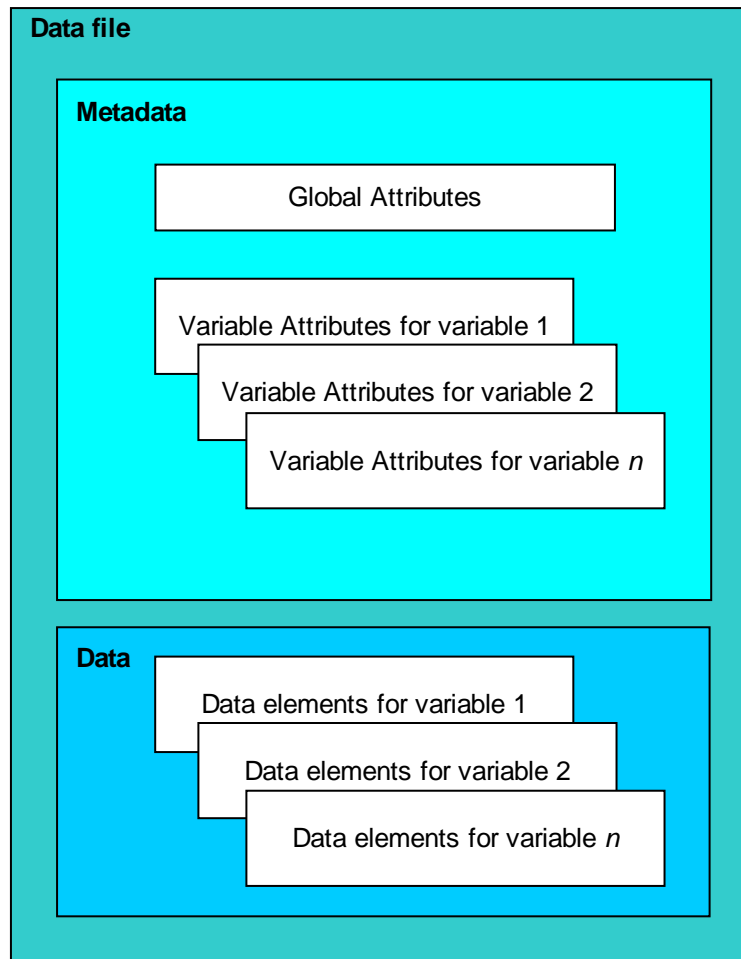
Data file

Metadata

Global Attributes

Variable Attributes for variable 1

Variable Attributes for variable 2

Variable Attributes for variable *n*

Data

Data elements for variable 1

Data elements for variable 2

Data elements for variable *n*